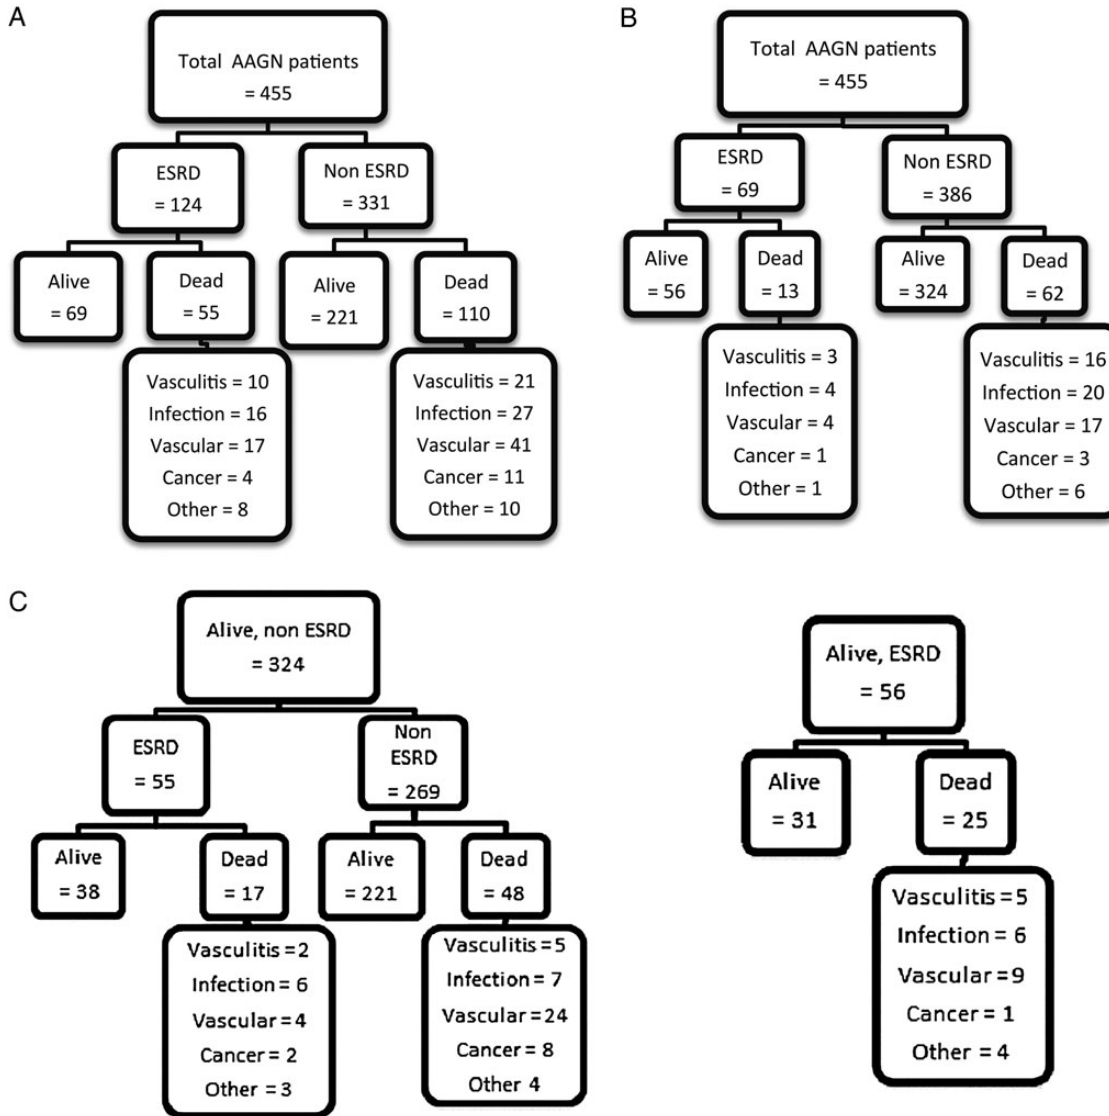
A

Total AAGN patients = 455

ESRD = 124

Non ESRD = 331

Alive = 69

Dead = 55

Alive = 221

Dead = 110

Vasculitis = 10
Infection = 16
Vascular = 17
Cancer = 4
Other = 8

Vasculitis = 21
Infection = 27
Vascular = 41
Cancer = 11
Other = 10

B

Total AAGN patients = 455

ESRD = 69

Non ESRD = 386

Alive = 56

Dead = 13

Alive = 324

Dead = 62

Vasculitis = 3
Infection = 4
Vascular = 4
Cancer = 1
Other = 1

Vasculitis = 16
Infection = 20
Vascular = 17
Cancer = 3
Other = 6

C

Alive, non ESRD = 324

ESRD = 55

Non ESRD = 269

Alive = 38

Dead = 17

Alive = 221

Dead = 48

Vasculitis = 2
Infection = 6
Vascular = 4
Cancer = 2
Other = 3

Vasculitis = 5
Infection = 7
Vascular = 24
Cancer = 8
Other 4

Alive, ESRD = 56

Alive = 31

Dead = 25

Vasculitis = 5
Infection = 6
Vascular = 9
Cancer = 1
Other = 4